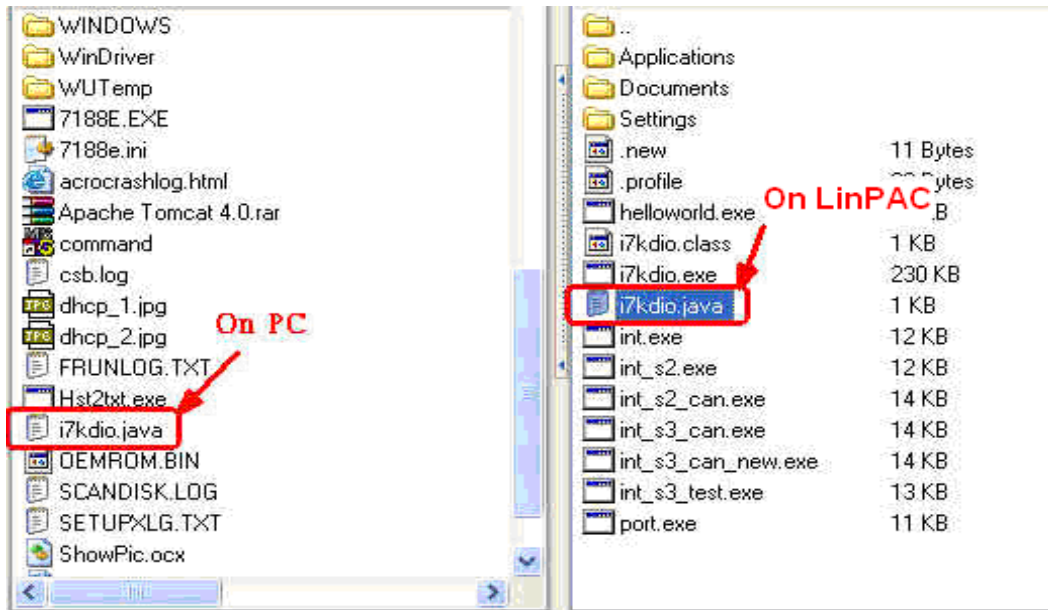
WINDOWS
WinDriver
WUTemp
7188E.EXE
7188e.ini
acrocrashlog.html
Apache Tomcat 4.0.rar
command
csb.log
dhcp_1.jpg
dhcp_2.jpg
FRUNLOG.TXT
Hst2txt.exe
i7kdio.java
OEMROM.BIN
SCANDISK.LOG
SETUPXLG.TXT
ShowPic.ocx

On PC

..
Applications
Documents
Settings

| | |
|---|---|
| .new | 11 Bytes |
| .profile | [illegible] Bytes |
| helloworld.exe | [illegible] B |
| i7kdio.class | 1 KB |
| i7kdio.exe | 230 KB |
| i7kdio.java | 1 KB |
| int.exe | 12 KB |
| int_s2.exe | 12 KB |
| int_s2_can.exe | 14 KB |
| int_s3_can.exe | 14 KB |
| int_s3_can_new.exe | 14 KB |
| int_s3_test.exe | 13 KB |
| port.exe | 11 KB |

On LinPAC